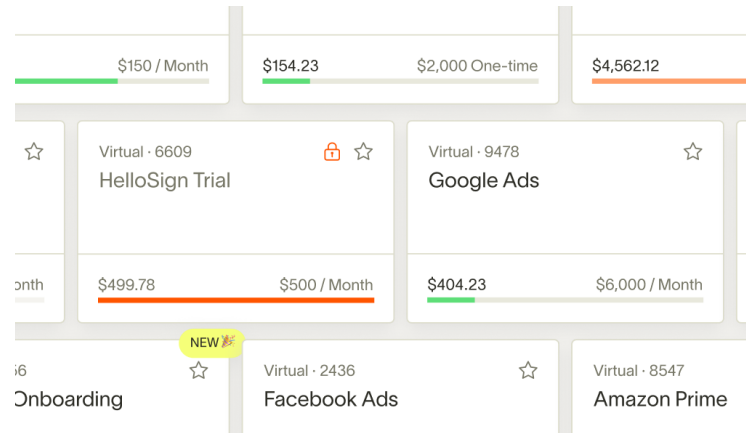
$150 / Month

$154.23 $2,000 One-time

$4,562.12

Virtual · 6609
HelloSign Trial

$499.78 $500 / Month

Virtual · 9478
Google Ads

$404.23 $6,000 / Month

onth

NEW🎉

56
Onboarding

Virtual · 2436
Facebook Ads

Virtual · 8547
Amazon Prime